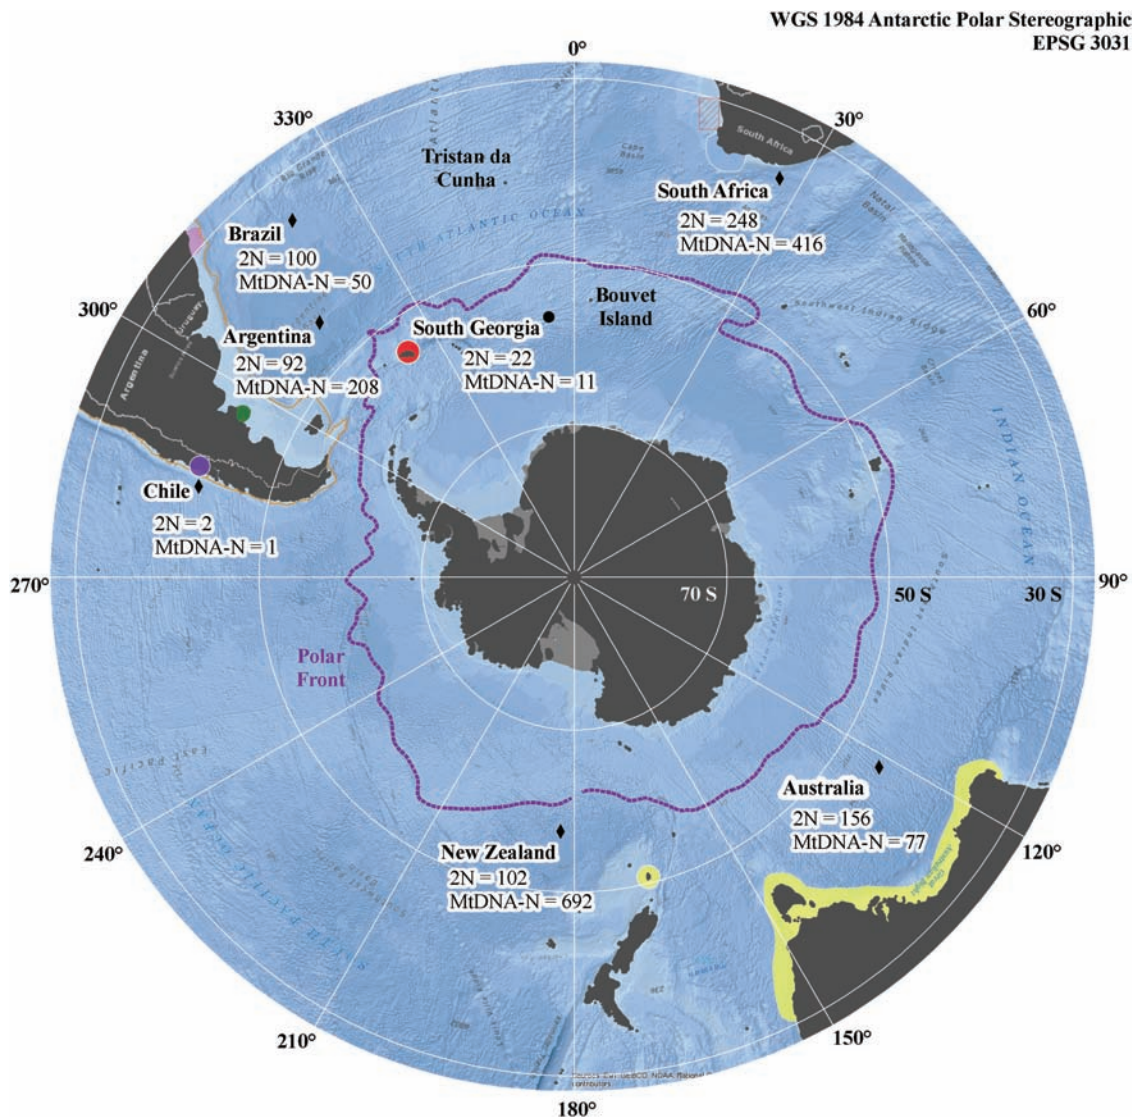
WGS 1984 Antarctic Polar Stereographic
EPSG 3031

0°
330°
30°
Tristan da Cunha
South Africa
2N = 248
MtDNA-N = 416
Brazil
2N = 100
MtDNA-N = 50
SOUTH ATLANTIC OCEAN
300°
Bouvet Island
60°
Argentina
2N = 92
MtDNA-N = 208
South Georgia
2N = 22
MtDNA-N = 11
INDIAN OCEAN
Chile
2N = 2
MtDNA-N = 1
270°
70 S
50 S
30 S
90°
Polar Front
Australia
2N = 156
MtDNA-N = 77
240°
New Zealand
2N = 102
MtDNA-N = 692
120°
210°
150°
180°